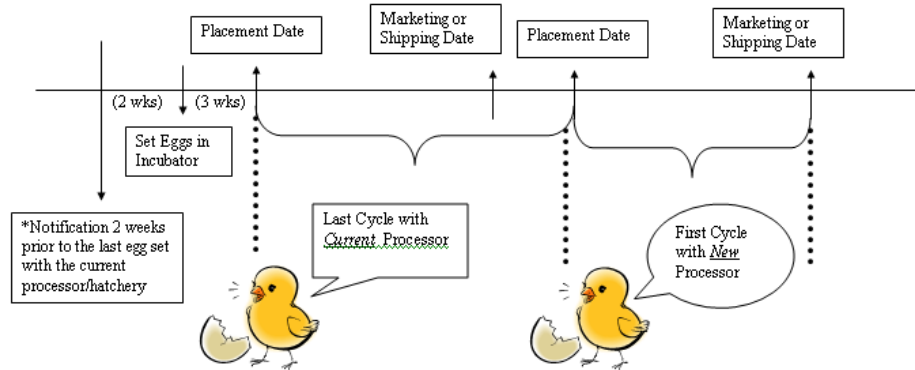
Placement Date

Marketing or Shipping Date

Placement Date

Marketing or Shipping Date

(2 wks)

(3 wks)

Set Eggs in Incubator

*Notification 2 weeks prior to the last egg set with the current processor/hatchery

Last Cycle with *Current* Processor

First Cycle with *New* Processor